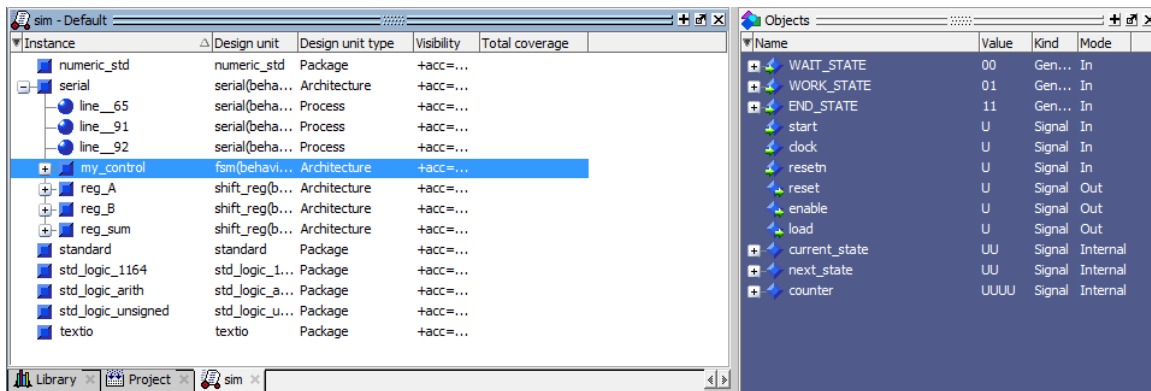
sim - Default

| Instance | Design unit | Design unit type | Visibility | Total coverage |
|---|---|---|---|---|
| numeric_std | numeric_std | Package | +acc=... | |
| serial | serial(beha... | Architecture | +acc=... | |
| line__65 | serial(beha... | Process | +acc=... | |
| line__91 | serial(beha... | Process | +acc=... | |
| line__92 | serial(beha... | Process | +acc=... | |
| my_control | fsm(behavi... | Architecture | +acc=... | |
| reg_A | shift_reg(b... | Architecture | +acc=... | |
| reg_B | shift_reg(b... | Architecture | +acc=... | |
| reg_sum | shift_reg(b... | Architecture | +acc=... | |
| standard | standard | Package | +acc=... | |
| std_logic_1164 | std_logic_1... | Package | +acc=... | |
| std_logic_arith | std_logic_a... | Package | +acc=... | |
| std_logic_unsigned | std_logic_u... | Package | +acc=... | |
| textio | textio | Package | +acc=... | |

Library | Project | sim

Objects

| Name | Value | Kind | Mode |
|---|---|---|---|
| WAIT_STATE | 00 | Gen... | In |
| WORK_STATE | 01 | Gen... | In |
| END_STATE | 11 | Gen... | In |
| start | U | Signal | In |
| clock | U | Signal | In |
| resetn | U | Signal | In |
| reset | U | Signal | Out |
| enable | U | Signal | Out |
| load | U | Signal | Out |
| current_state | UU | Signal | Internal |
| next_state | UU | Signal | Internal |
| counter | UUUU | Signal | Internal |